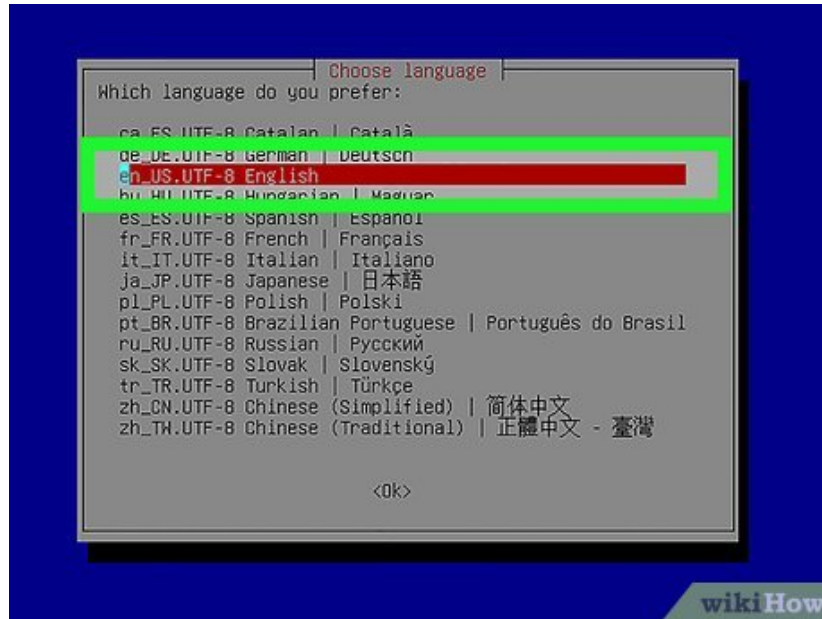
Choose language
Which language do you prefer:

ca_ES.UTF-8 Catalan | Català
de_DE.UTF-8 German | Deutsch
en_US.UTF-8 English
hu_HU.UTF-8 Hungarian | Magyar
es_ES.UTF-8 Spanish | Español
fr_FR.UTF-8 French | Français
it_IT.UTF-8 Italian | Italiano
ja_JP.UTF-8 Japanese | 日本語
pl_PL.UTF-8 Polish | Polski
pt_BR.UTF-8 Brazilian Portuguese | Português do Brasil
ru_RU.UTF-8 Russian | Русский
sk_SK.UTF-8 Slovak | Slovenský
tr_TR.UTF-8 Turkish | Türkçe
zh_CN.UTF-8 Chinese (Simplified) | 简体中文
zh_TW.UTF-8 Chinese (Traditional) | 正體中文 - 臺灣

<Ok>

wikiHow